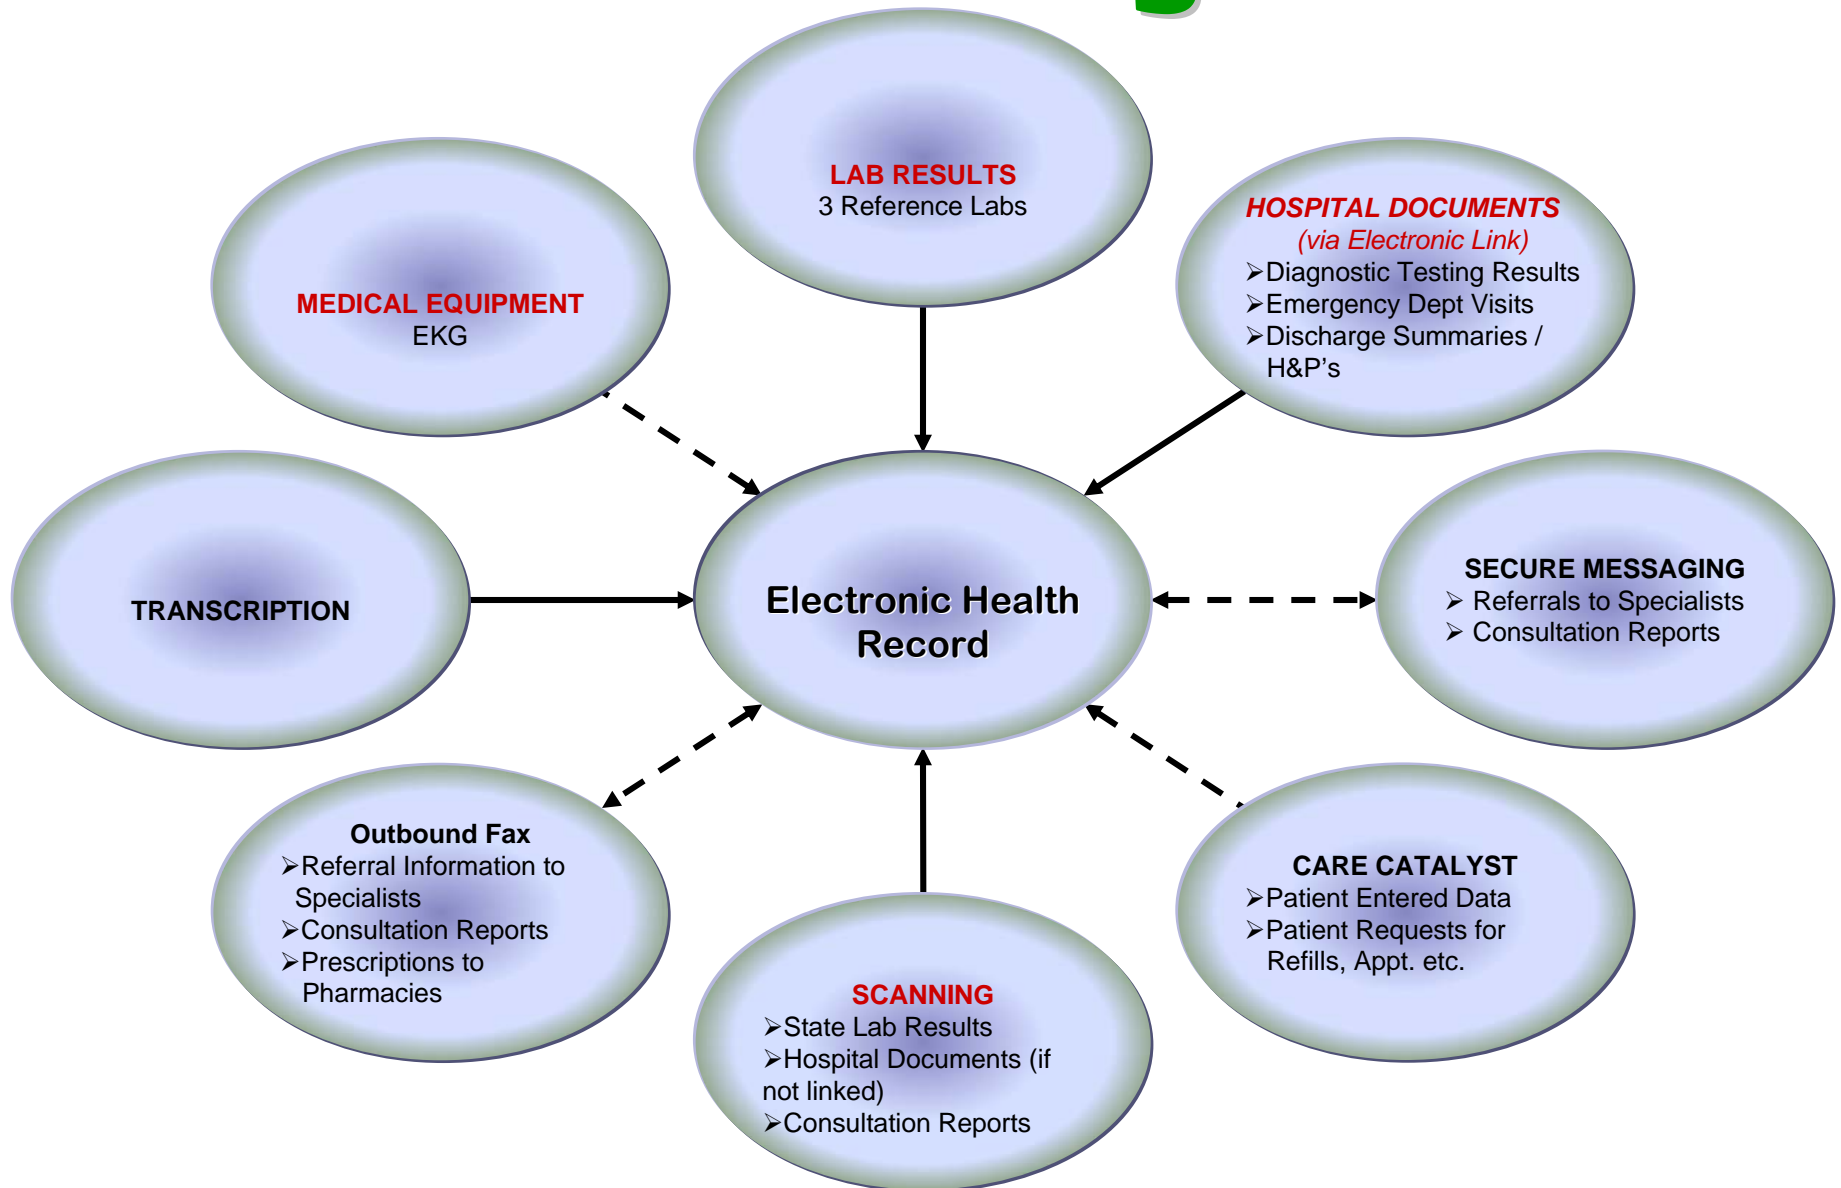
LAB RESULTS
3 Reference Labs

MEDICAL EQUIPMENT
EKG

HOSPITAL DOCUMENTS
(via Electronic Link)
➢Diagnostic Testing Results
➢Emergency Dept Visits
➢Discharge Summaries / H&P's

TRANSCRIPTION

Electronic Health Record

SECURE MESSAGING
➢ Referrals to Specialists
➢ Consultation Reports

Outbound Fax
➢Referral Information to Specialists
➢Consultation Reports
➢Prescriptions to Pharmacies

CARE CATALYST
➢Patient Entered Data
➢Patient Requests for Refills, Appt. etc.

SCANNING
➢State Lab Results
➢Hospital Documents (if not linked)
➢Consultation Reports